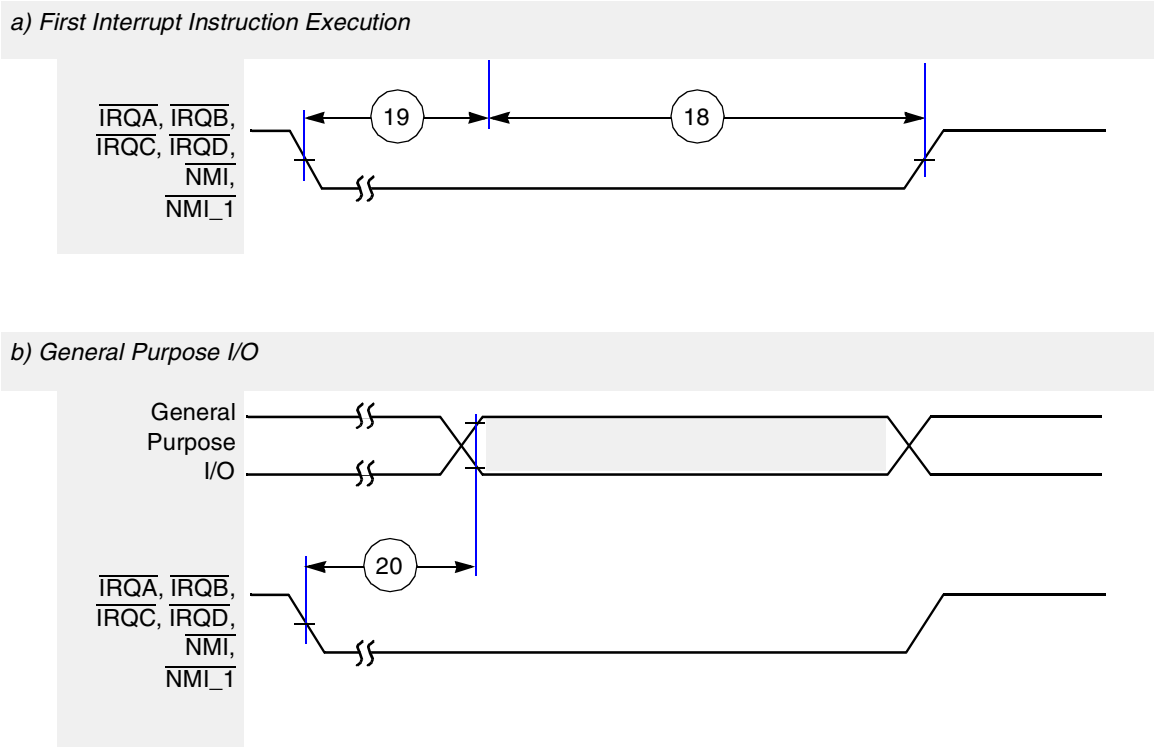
a) First Interrupt Instruction Execution

$\overline{IRQA}$, $\overline{IRQB}$, $\overline{IRQC}$, $\overline{IRQD}$, $\overline{NMI}$, $\overline{NMI\_1}$

19

18

b) General Purpose I/O

General Purpose I/O

20

$\overline{IRQA}$, $\overline{IRQB}$, $\overline{IRQC}$, $\overline{IRQD}$, $\overline{NMI}$, $\overline{NMI\_1}$